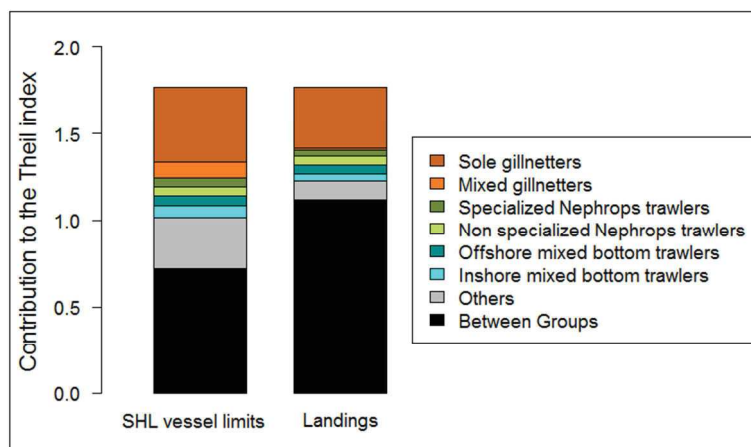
Contribution to the Theil index

2.0
1.5
1.0
0.5
0.0

SHL vessel limits
Landings

Sole gillnetters
Mixed gillnetters
Specialized Nephrops trawlers
Non specialized Nephrops trawlers
Offshore mixed bottom trawlers
Inshore mixed bottom trawlers
Others
Between Groups